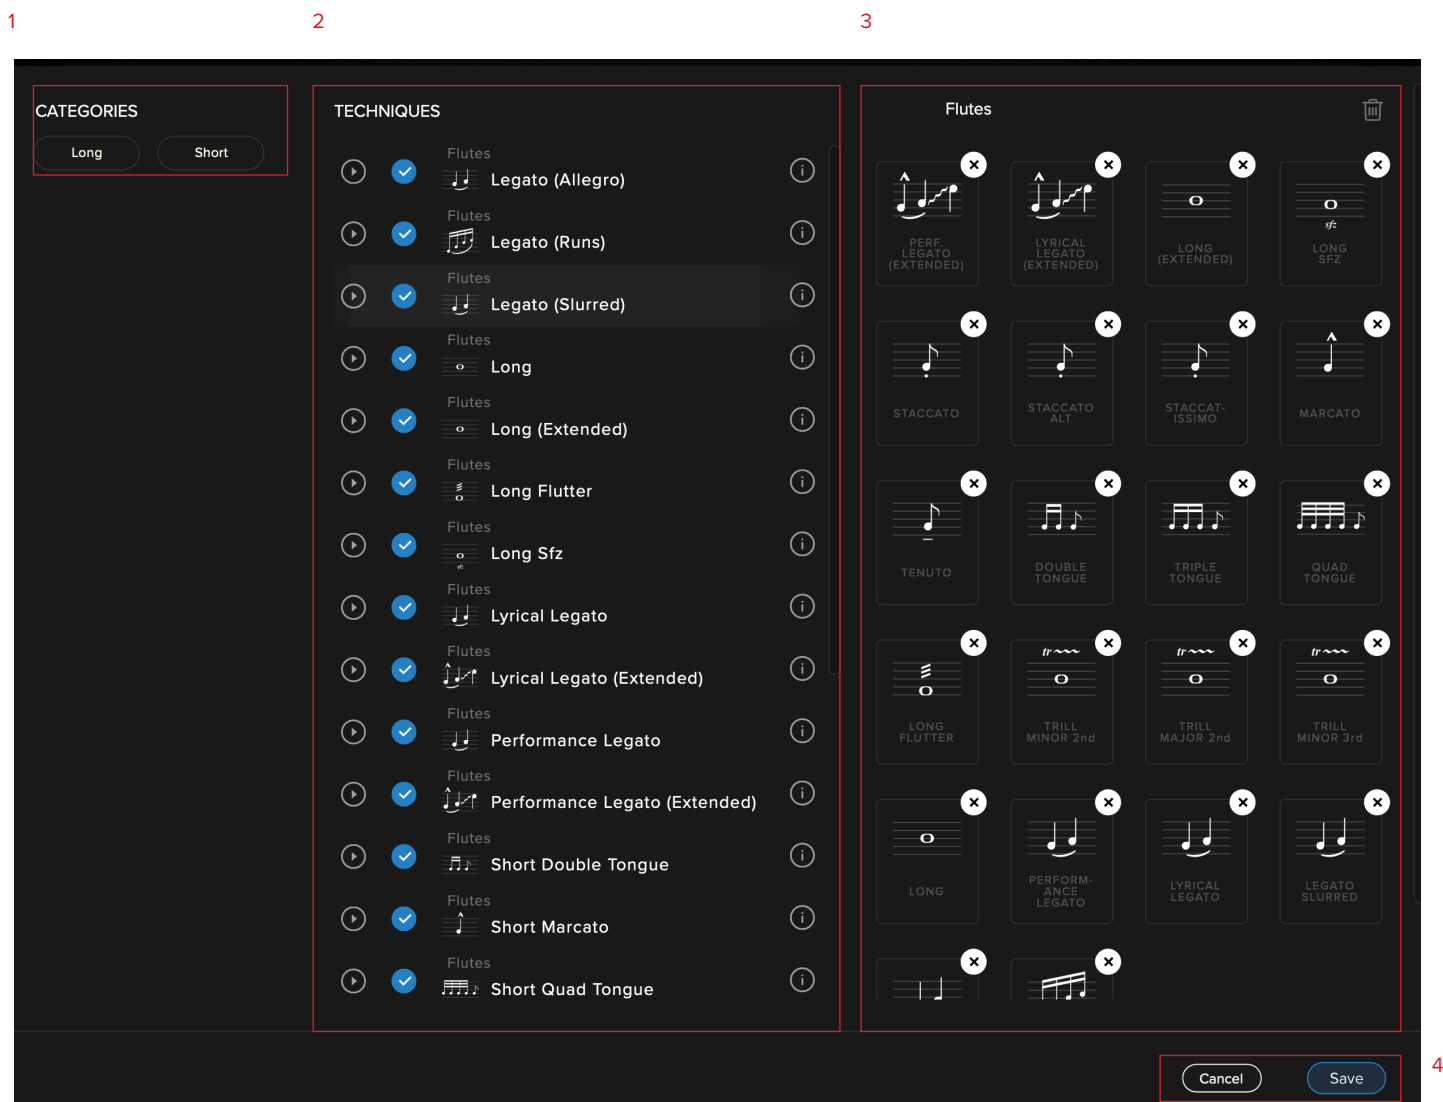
1

2

3

CATEGORIES

Long

Short

TECHNIQUES

Flutes
Legato (Allegro)

Flutes
Legato (Runs)

Flutes
Legato (Slurred)

Flutes
Long

Flutes
Long (Extended)

Flutes
Long Flutter

Flutes
Long Sfz

Flutes
Lyrical Legato

Flutes
Lyrical Legato (Extended)

Flutes
Performance Legato

Flutes
Performance Legato (Extended)

Flutes
Short Double Tongue

Flutes
Short Marcato

Flutes
Short Quad Tongue

Flutes

PERF. LEGATO (EXTENDED)

LYRICAL LEGATO (EXTENDED)

LONG (EXTENDED)

sfz
LONG SFZ

STACCATO

STACCATO ALT

STACCAT-ISSIMO

MARCATO

TENUTO

DOUBLE TONGUE

TRIPLE TONGUE

QUAD TONGUE

LONG FLUTTER

tr
TRILL MINOR 2nd

tr
TRILL MAJOR 2nd

tr
TRILL MINOR 3rd

LONG

PERFORM-ANCE LEGATO

LYRICAL LEGATO

LEGATO SLURRED

Cancel

Save

4